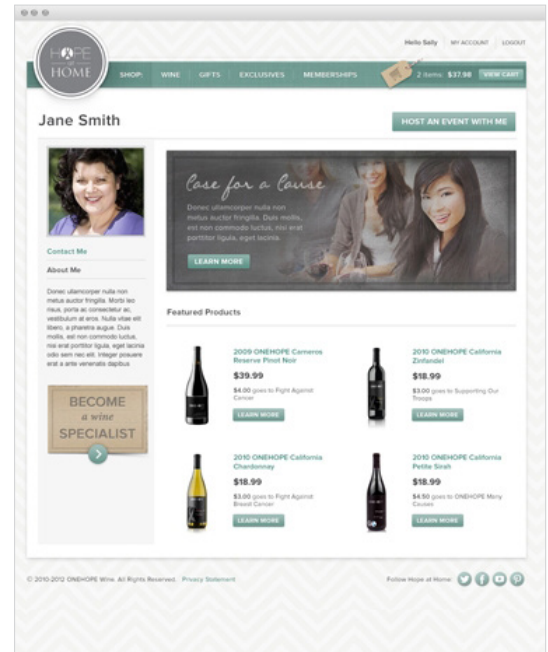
HOPE AT HOME

Hello Sally | MY ACCOUNT | LOGOUT

SHOP: WINE | GIFTS | EXCLUSIVES | MEMBERSHIPS

2 items $37.98 VIEW CART

Jane Smith

HOST AN EVENT WITH ME

Contact Me

About Me

Donec ullamcorper nulla non metus auctor fringilla. Morbi leo risus, porta ac consectetur ac, vestibulum at eros. Nulla vitae elit libero, a pharetra augue. Duis mollis, est non commodo luctus, nisi erat porttitor ligula, eget lacinia odio sem nec elit. Integer posuere erat a ante venenatis dapibus

BECOME a wine SPECIALIST

Case for a Cause

Donec ullamcorper nulla non metus auctor fringilla. Duis mollis, est non commodo luctus, nisi erat porttitor ligula, eget lacinia.

LEARN MORE

Featured Products

2009 ONEHOPE Carneros Reserve Pinot Noir
$39.99
$4.00 goes to Fight Against Cancer
LEARN MORE

2010 ONEHOPE California Zinfandel
$18.99
$3.00 goes to Supporting Our Troops
LEARN MORE

2010 ONEHOPE California Chardonnay
$18.99
$3.00 goes to Fight Against Breast Cancer
LEARN MORE

2010 ONEHOPE California Petite Sirah
$18.99
$4.50 goes to ONEHOPE Many Causes
LEARN MORE

© 2010-2012 ONEHOPE Wine. All Rights Reserved. Privacy Statement

Follow Hope at Home